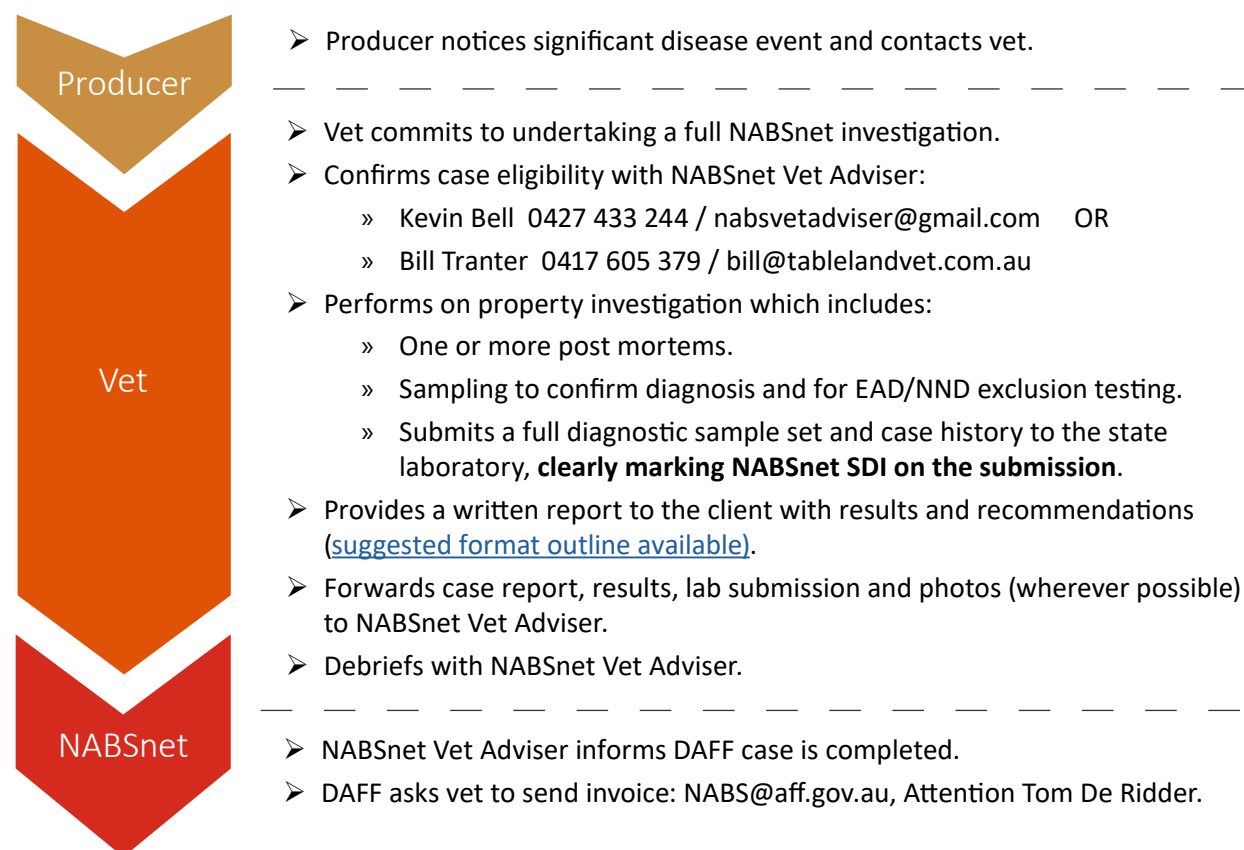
Producer

➢ Producer notices significant disease event and contacts vet.

Vet

➢ Vet commits to undertaking a full NABSnet investigation.

➢ Confirms case eligibility with NABSnet Vet Adviser:

» Kevin Bell 0427 433 244 / nabsvetadviser@gmail.com OR

» Bill Tranter 0417 605 379 / bill@tablelandvet.com.au

➢ Performs on property investigation which includes:

» One or more post mortems.

» Sampling to confirm diagnosis and for EAD/NND exclusion testing.

» Submits a full diagnostic sample set and case history to the state laboratory, **clearly marking NABSnet SDI on the submission**.

➢ Provides a written report to the client with results and recommendations (suggested format outline available).

➢ Forwards case report, results, lab submission and photos (wherever possible) to NABSnet Vet Adviser.

➢ Debriefs with NABSnet Vet Adviser.

NABSnet

➢ NABSnet Vet Adviser informs DAFF case is completed.

➢ DAFF asks vet to send invoice: NABS@aff.gov.au, Attention Tom De Ridder.